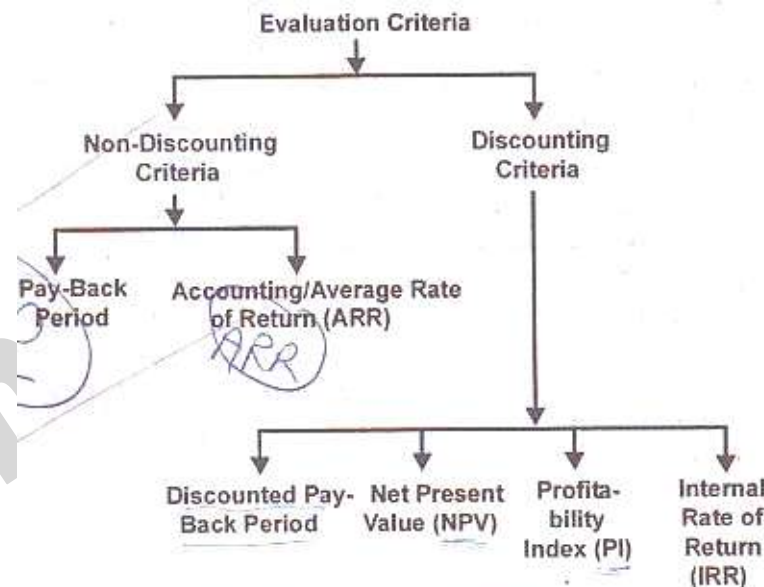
Evaluation Criteria

Non-Discounting Criteria

Discounting Criteria

Pay-Back Period

Accounting/Average Rate of Return (ARR)

ARR

Discounted Pay-Back Period

Net Present Value (NPV)

Profitability Index (PI)

Internal Rate of Return (IRR)